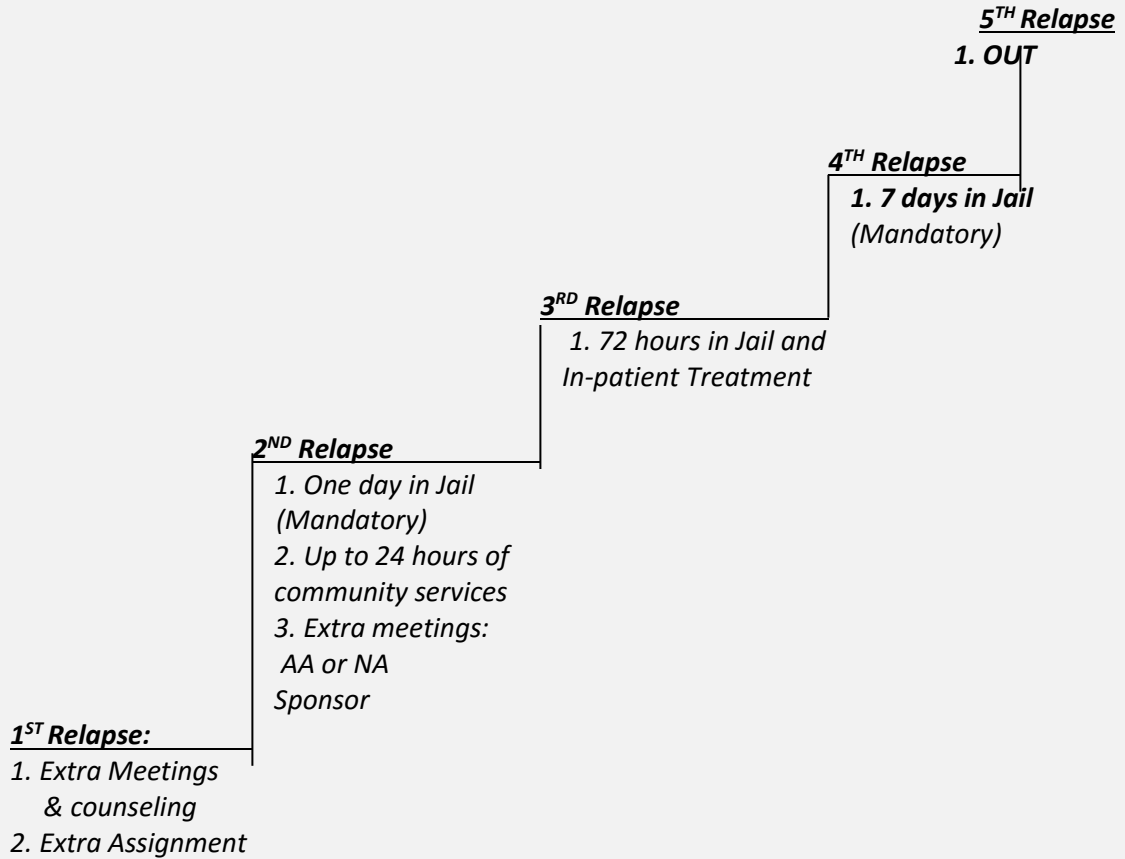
$5^{TH}$ Relapse
1. OUT

$4^{TH}$ Relapse
1. 7 days in Jail
(Mandatory)

$3^{RD}$ Relapse
1. 72 hours in Jail and In-patient Treatment

$2^{ND}$ Relapse
1. One day in Jail (Mandatory)
2. Up to 24 hours of community services
3. Extra meetings:
AA or NA
Sponsor

$1^{ST}$ Relapse:
1. Extra Meetings & counseling
2. Extra Assignment